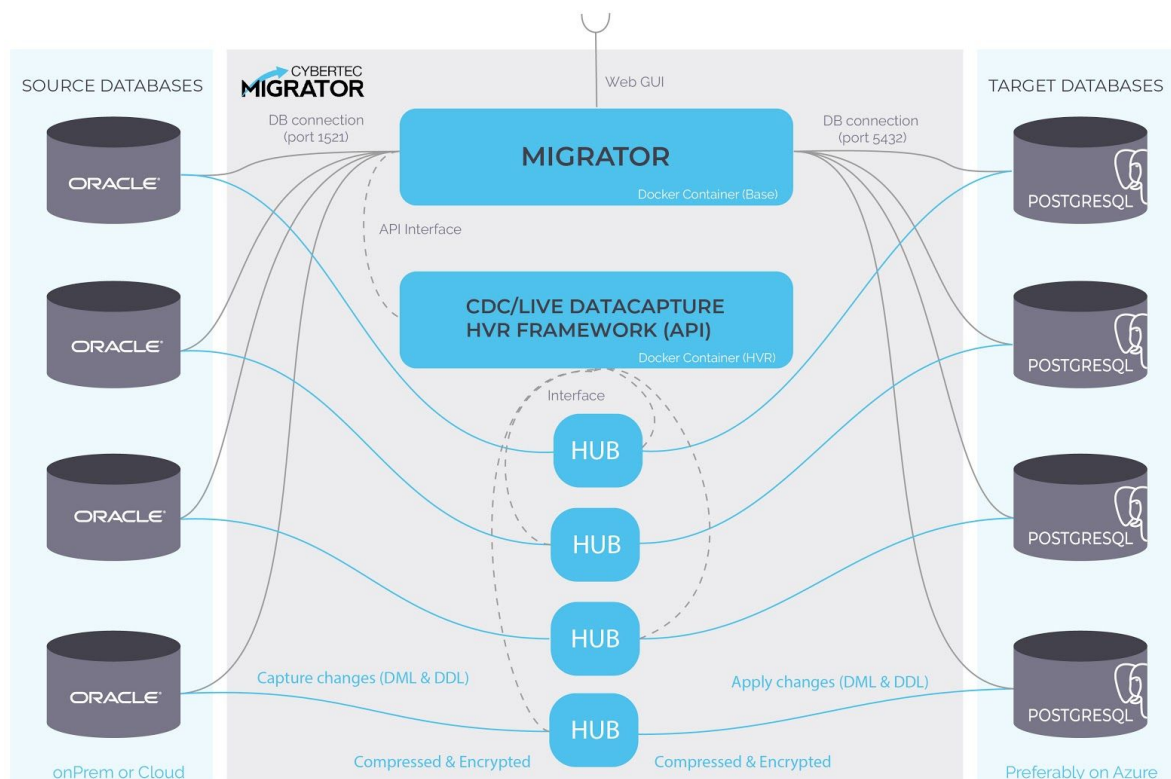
SOURCE DATABASES

CYBERTEC MIGRATOR

Web GUI

TARGET DATABASES

DB connection (port 1521)

MIGRATOR

Docker Container (Base)

DB connection (port 5432)

ORACLE

POSTGRESQL

API Interface

CDC/LIVE DATACAPTURE HVR FRAMEWORK (API)

Docker Container (HVR)

ORACLE

POSTGRESQL

Interface

HUB

HUB

ORACLE

POSTGRESQL

HUB

Capture changes (DML & DDL)

Apply changes (DML & DDL)

ORACLE

HUB

POSTGRESQL

Compressed & Encrypted

Compressed & Encrypted

onPrem or Cloud

Preferably on Azure